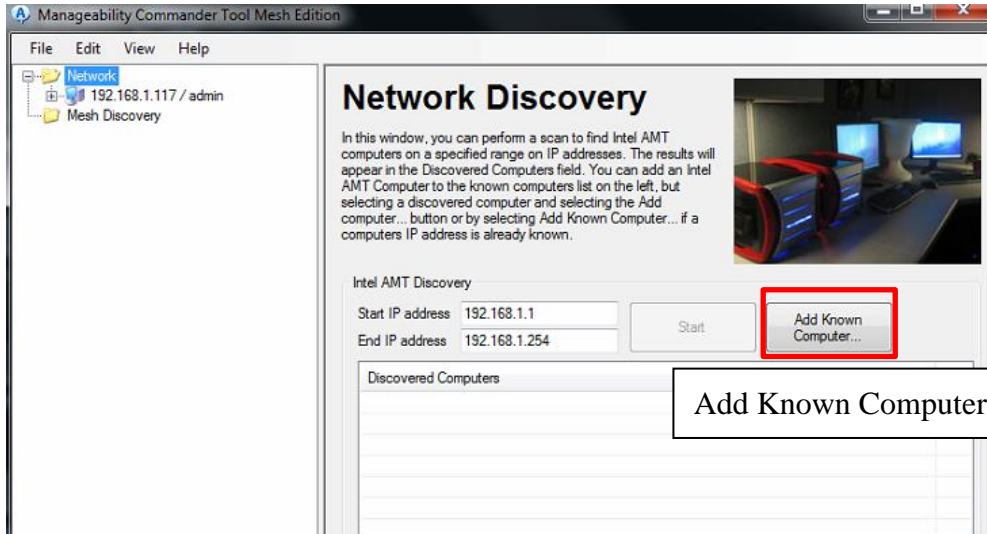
Manageability Commander Tool Mesh Edition

File Edit View Help

Network
192.168.1.117 / admin
Mesh Discovery

Network Discovery

In this window, you can perform a scan to find Intel AMT computers on a specified range on IP addresses. The results will appear in the Discovered Computers field. You can add an Intel AMT Computer to the known computers list on the left, but selecting a discovered computer and selecting the Add computer... button or by selecting Add Known Computer... if a computers IP address is already known.

Intel AMT Discovery

Start IP address 192.168.1.1

End IP address 192.168.1.254

Start

Add Known Computer...

Discovered Computers

Add Known Computer